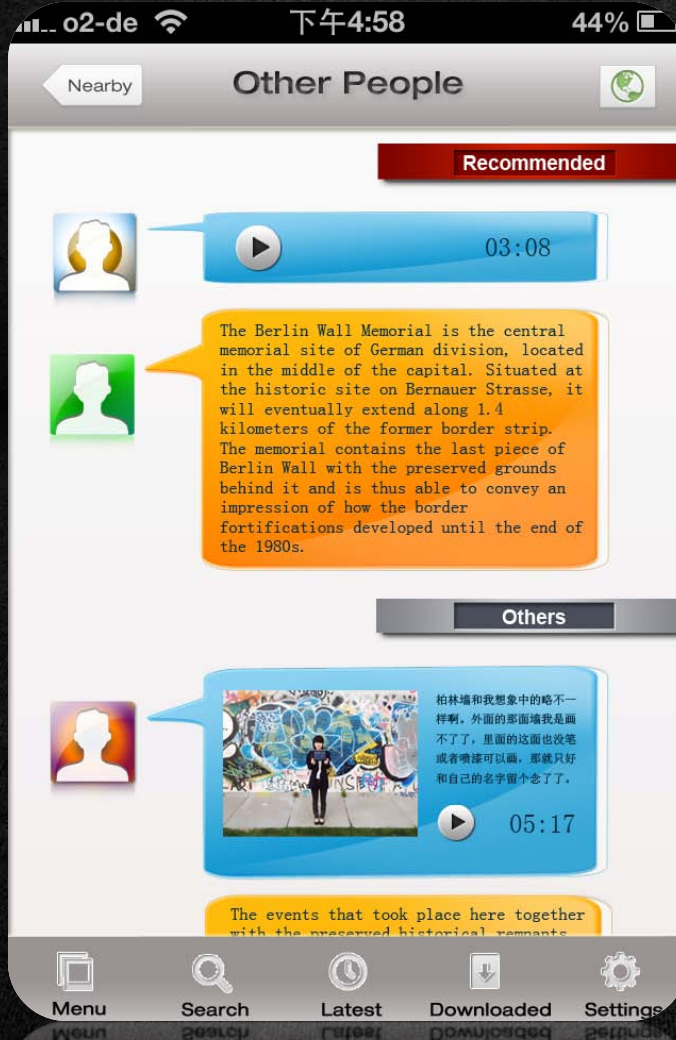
o2-de 下午4:58 44%

Nearby

Other People

Recommended

03:08

The Berlin Wall Memorial is the central memorial site of German division, located in the middle of the capital. Situated at the historic site on Bernauer Strasse, it will eventually extend along 1.4 kilometers of the former border strip. The memorial contains the last piece of Berlin Wall with the preserved grounds behind it and is thus able to convey an impression of how the border fortifications developed until the end of the 1980s.

Others

柏林墙和我想象中的略不一样啊。外面的那面墙我是画不了了，里面的这面也没笔或者喷漆可以画，那就只好和自己的名字留个念了了。

05:17

The events that took place here together with the preserved historical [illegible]

Menu

Search

Latest

Downloaded

Settings